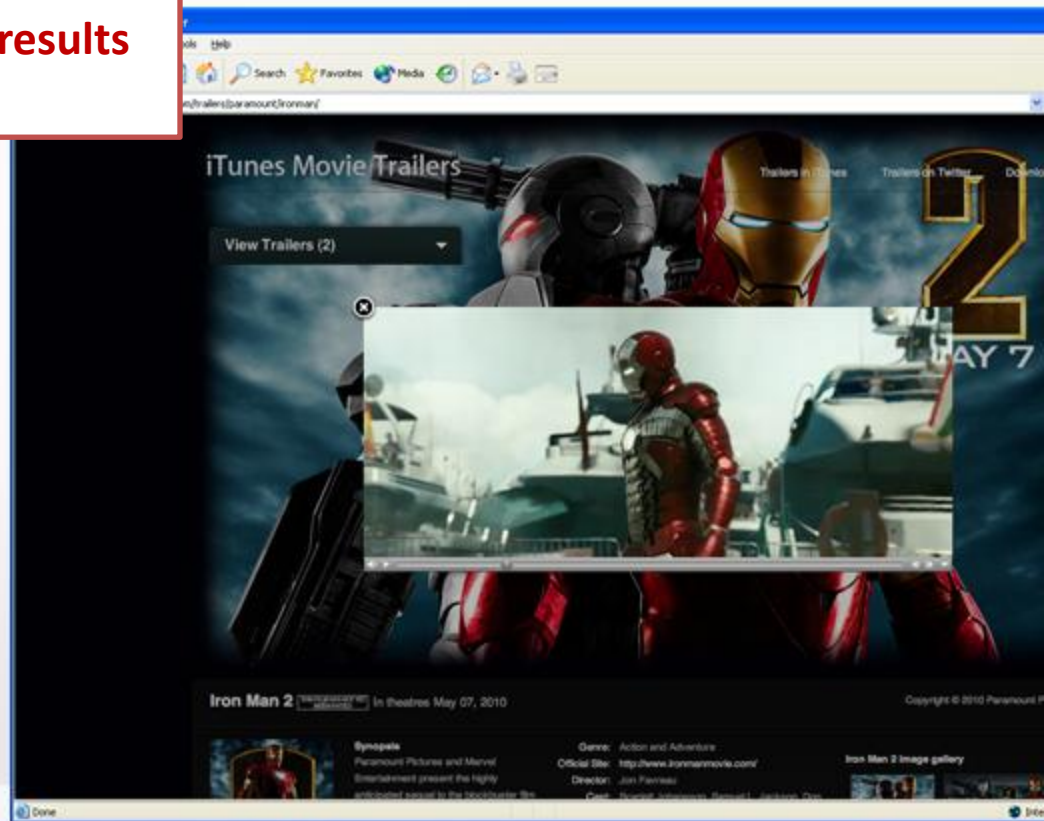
results

ols Help

Search Favorites Media

m/trailers/paramount/ironman/

iTunes Movie Trailers

Trailers in iTunes Trailers on Twitter Downlo

View Trailers (2)

2

AY 7

Iron Man 2 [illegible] In theatres May 07, 2010

Copyright © 2010 Paramount P

Synopsis
Paramount Pictures and Marvel Entertainment present the highly anticipated sequel to the blockbuster film

Genre: Action and Adventure
Official Site: http://www.ironmanmovie.com/
Director: Jon Favreau
Cast: Scarlett Johansson, Samuel L. Jackson, Don

Iron Man 2 Image gallery

Done

Inte